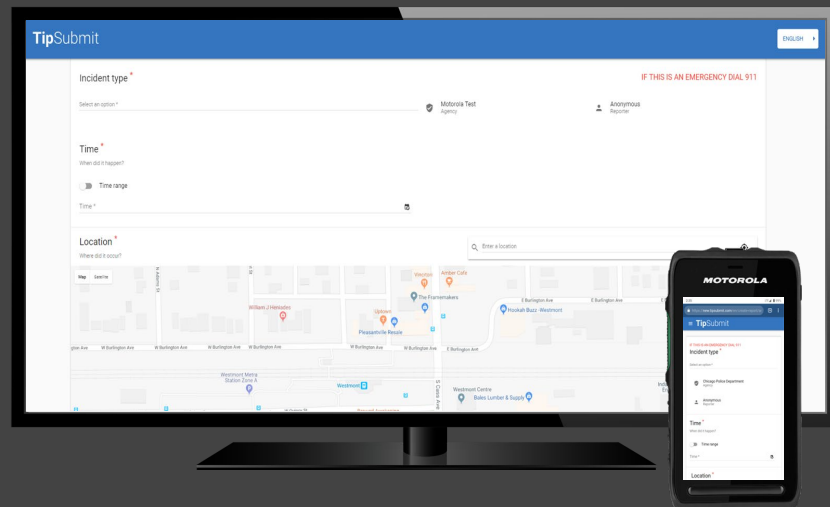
TipSubmit

ENGLISH

Incident type *

IF THIS IS AN EMERGENCY DIAL 911

Select an option *

Motorola Test
Agency

Anonymous
Reporter

Time *
When did it happen?

Time range

Time *

Location *
Where did it occur?

Enter a location

Map Satellite

Weston
Amber Cafe
The Framemakers
William J Hanrahan
Uptown
Pleasantville Resale
Hookah Buzz - Westmont
E Burlington Ave
E Burlington Ave
W Burlington Ave
W Burlington Ave
W Burlington Ave
W Burlington Ave
E Burlington Ave
Westmont Metra Station Zone A
Westmont
Westmont Centre
Bakes Lumber & Supply
S Cass Ave
N Adams St

MOTOROLA

TipSubmit

IF THIS IS AN EMERGENCY DIAL 911
Incident type *
Select an option *
Chicago Police Department
Agency
Anonymous
Reporter
Time *
When did it happen?
Time range
Time *
Location *